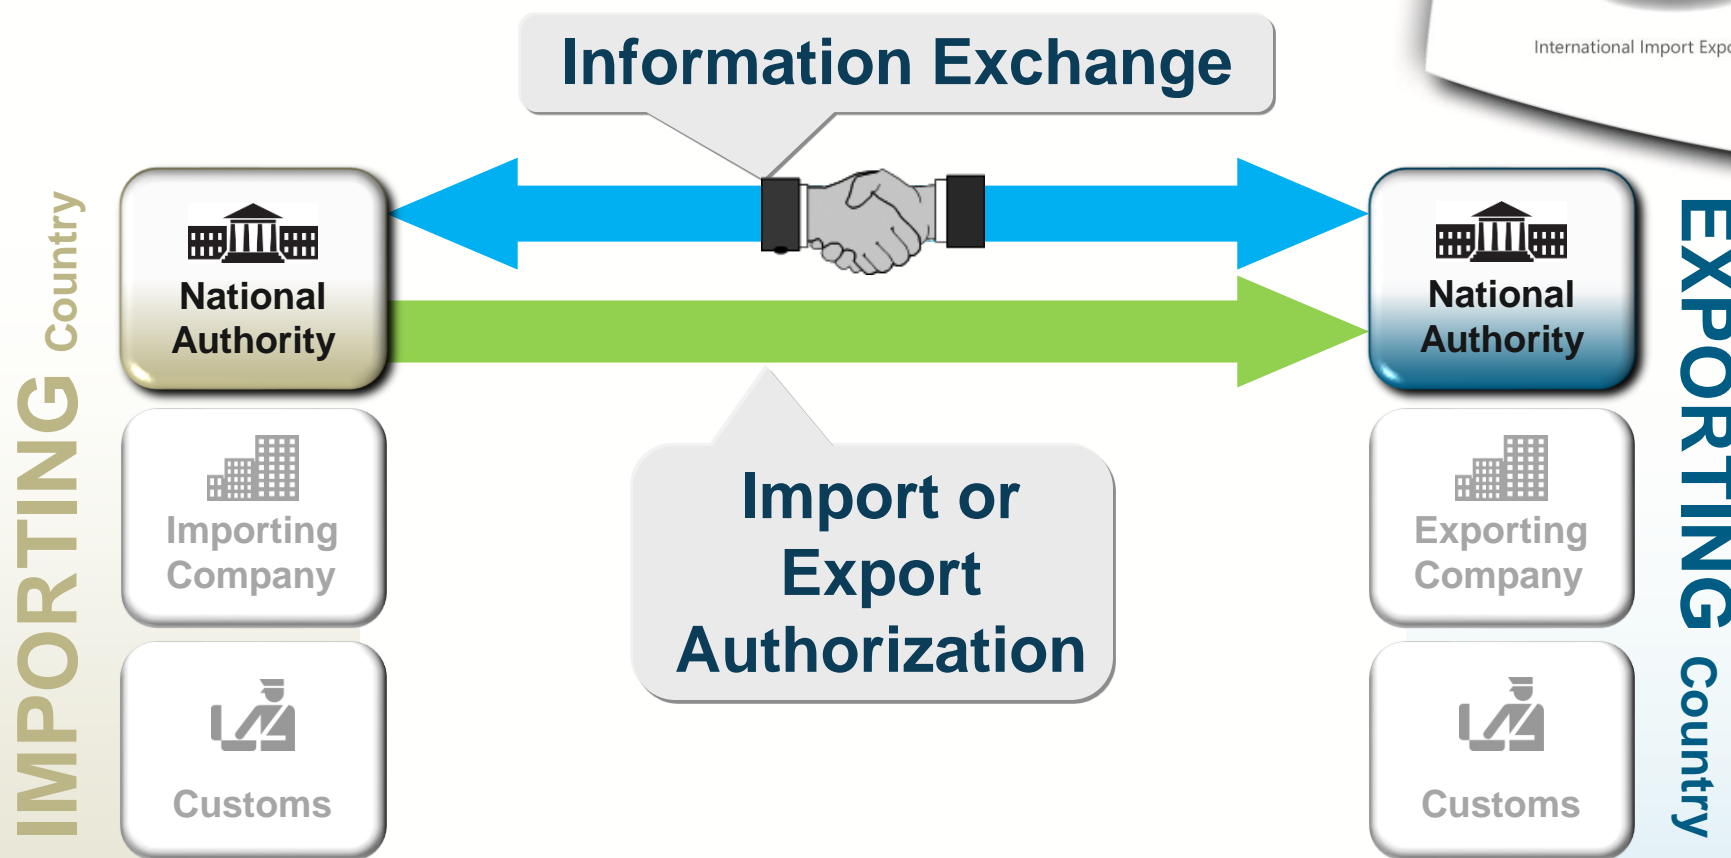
International Import Expo

Information Exchange

IMPORTING Country

National Authority

Importing Company

Customs

Import or Export Authorization

National Authority

Exporting Company

Customs

EXPORTING Country